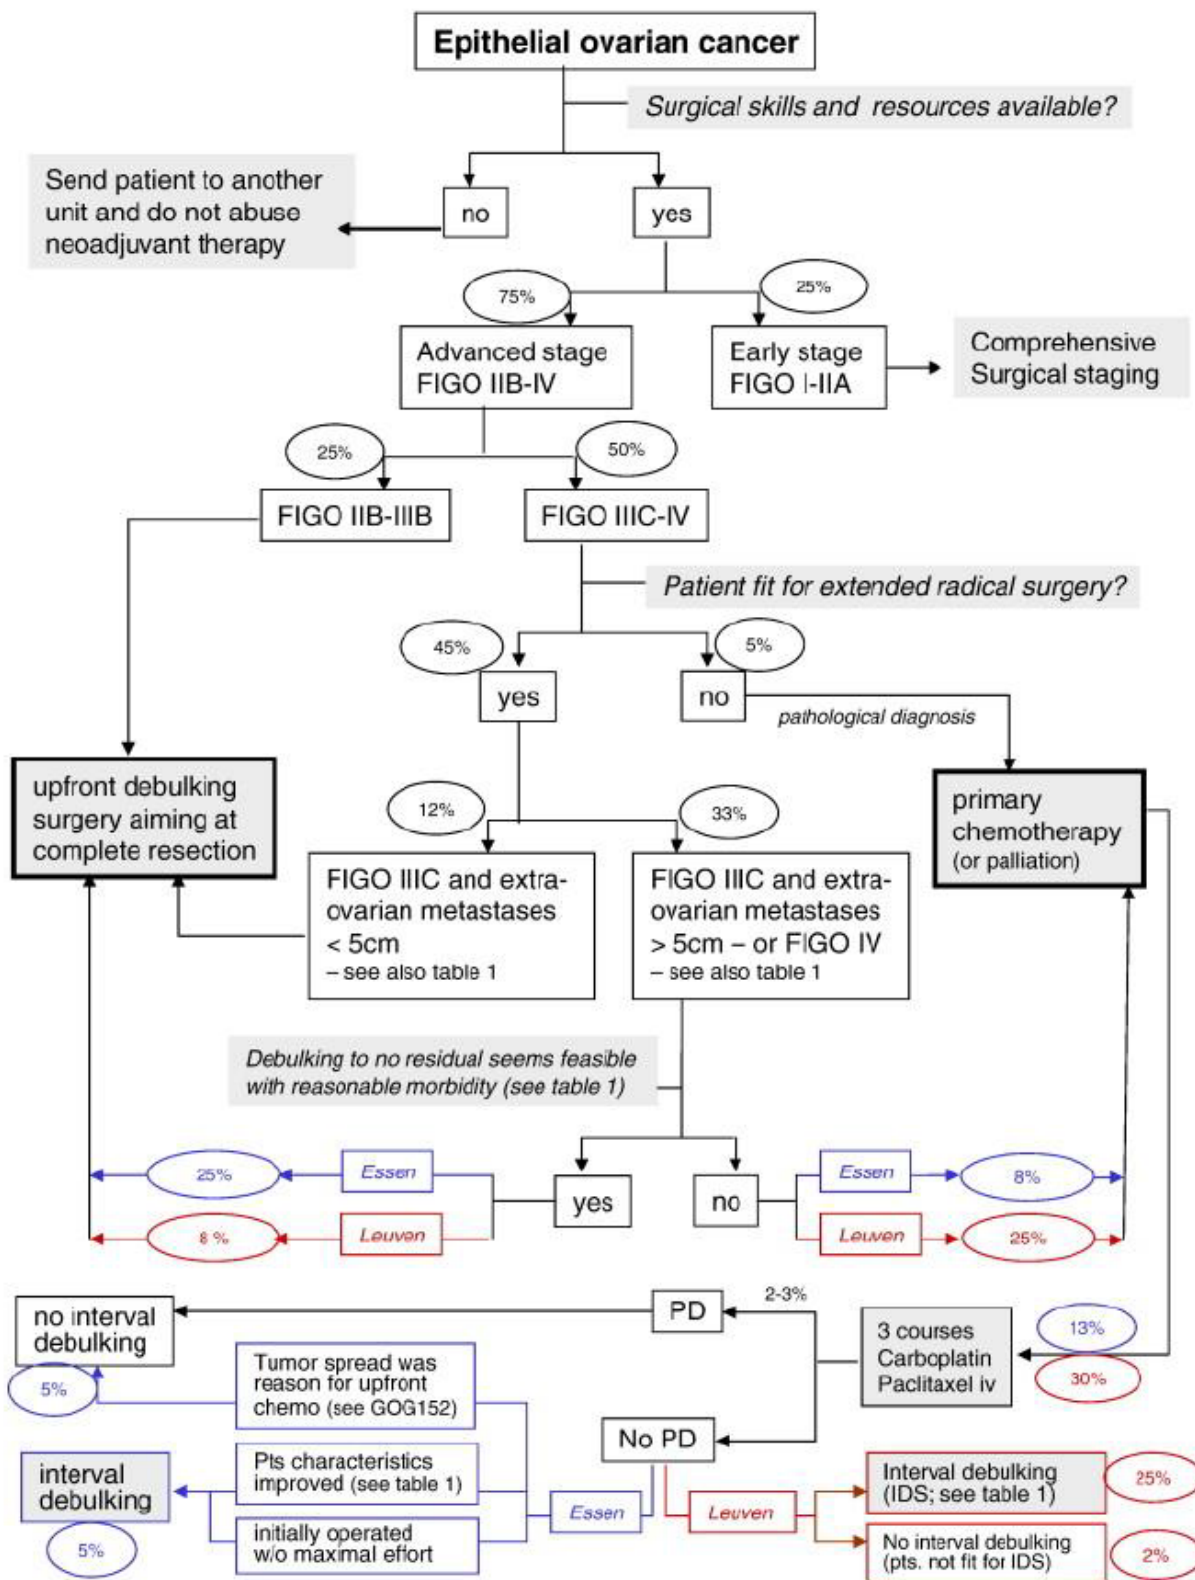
Epithelial ovarian cancer

Surgical skills and resources available?

Send patient to another unit and do not abuse neoadjuvant therapy

no

yes

75%

25%

Advanced stage FIGO IIB-IV

Early stage FIGO I-IIA

Comprehensive Surgical staging

25%

50%

FIGO IIB-IIIB

FIGO IIIC-IV

Patient fit for extended radical surgery?

45%

5%

yes

no

pathological diagnosis

upfront debulking surgery aiming at complete resection

primary chemotherapy (or palliation)

12%

33%

FIGO IIIC and extra-ovarian metastases < 5cm – see also table 1

FIGO IIIC and extra-ovarian metastases > 5cm – or FIGO IV – see also table 1

Debulking to no residual seems feasible with reasonable morbidity (see table 1)

25%

Essen

yes

no

Essen

8%

8 %

Leuven

Leuven

25%

no interval debulking

PD

2-3%

3 courses Carboplatin Paclitaxel iv

13%

30%

5%

Tumor spread was reason for upfront chemo (see GOG152)

No PD

interval debulking

Pts characteristics improved (see table 1)

Essen

Leuven

Interval debulking (IDS; see table 1)

25%

5%

initially operated w/o maximal effort

No interval debulking (pts. not fit for IDS)

2%